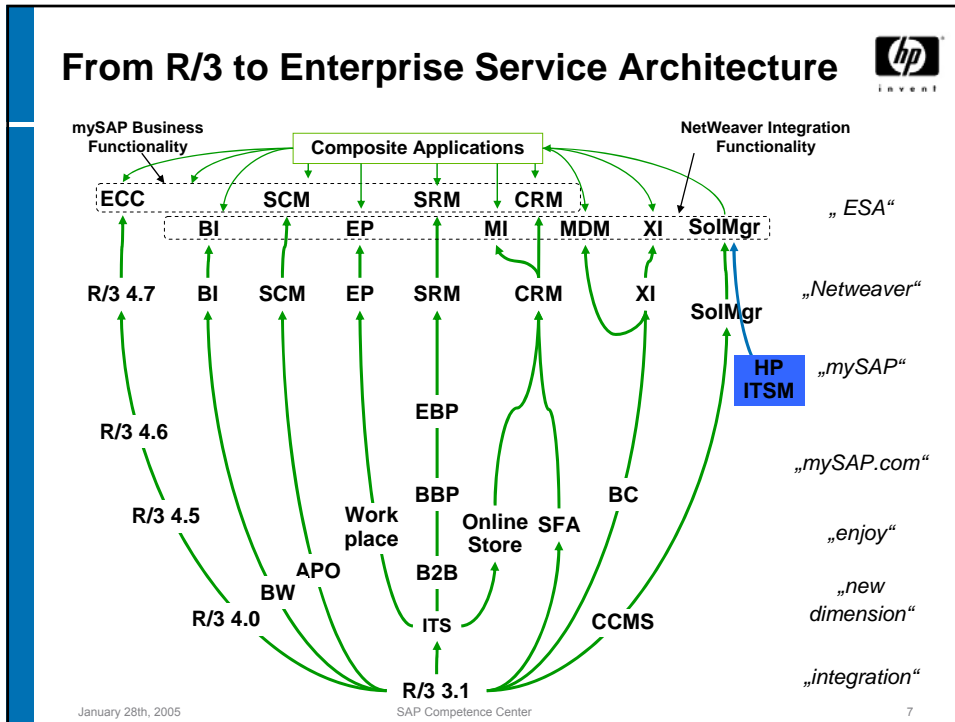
From R/3 to Enterprise Service Architecture

invent

mySAP Business Functionality

Composite Applications

NetWeaver Integration Functionality

ECC SCM SRM CRM

BI EP MI MDM XI SolMgr

„ ESA“

R/3 4.7 BI SCM EP SRM CRM XI

SolMgr

„Netweaver“

HP ITSM

„mySAP“

EBP

R/3 4.6

„mySAP.com“

BBP

BC

R/3 4.5

Work place

Online Store

SFA

„enjoy“

APO

B2B

BW

„new dimension“

R/3 4.0

ITS

CCMS

R/3 3.1

„integration“

January 28th, 2005

SAP Competence Center

7